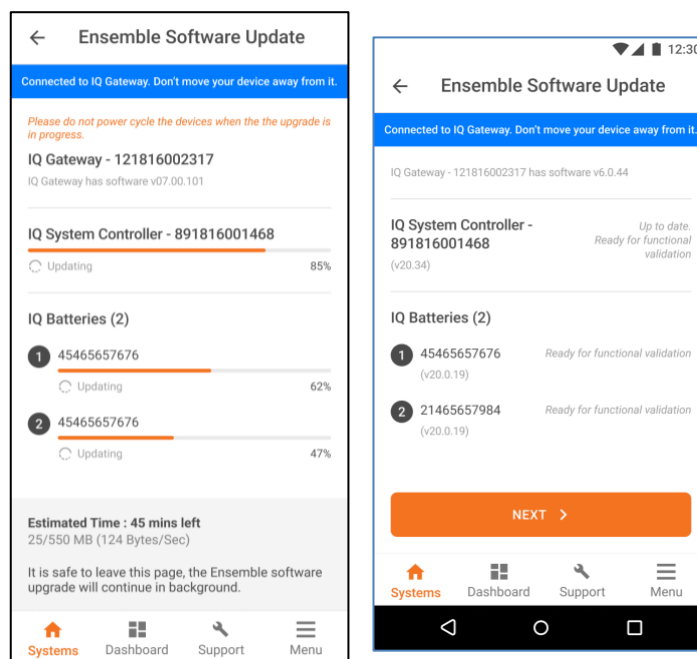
←  Ensemble Software Update

Connected to IQ Gateway. Don't move your device away from it.

Please do not power cycle the devices when the the upgrade is in progress.

IQ Gateway - 121816002317

IQ Gateway has software v07.00.101

IQ System Controller - 891816001468

Updating 85%

IQ Batteries (2)

1 45465657676

Updating 62%

2 45465657676

Updating 47%

Estimated Time : 45 mins left

25/550 MB (124 Bytes/Sec)

It is safe to leave this page, the Ensemble software upgrade will continue in background.

Systems Dashboard Support Menu

12:30

←  Ensemble Software Update

Connected to IQ Gateway. Don't move your device away from it.

IQ Gateway - 121816002317 has software v6.0.44

IQ System Controller - 891816001468

(v20.34)

Up to date. Ready for functional validation

IQ Batteries (2)

1 45465657676 (v20.0.19) Ready for functional validation

2 21465657984 (v20.0.19) Ready for functional validation

NEXT >

Systems Dashboard Support Menu